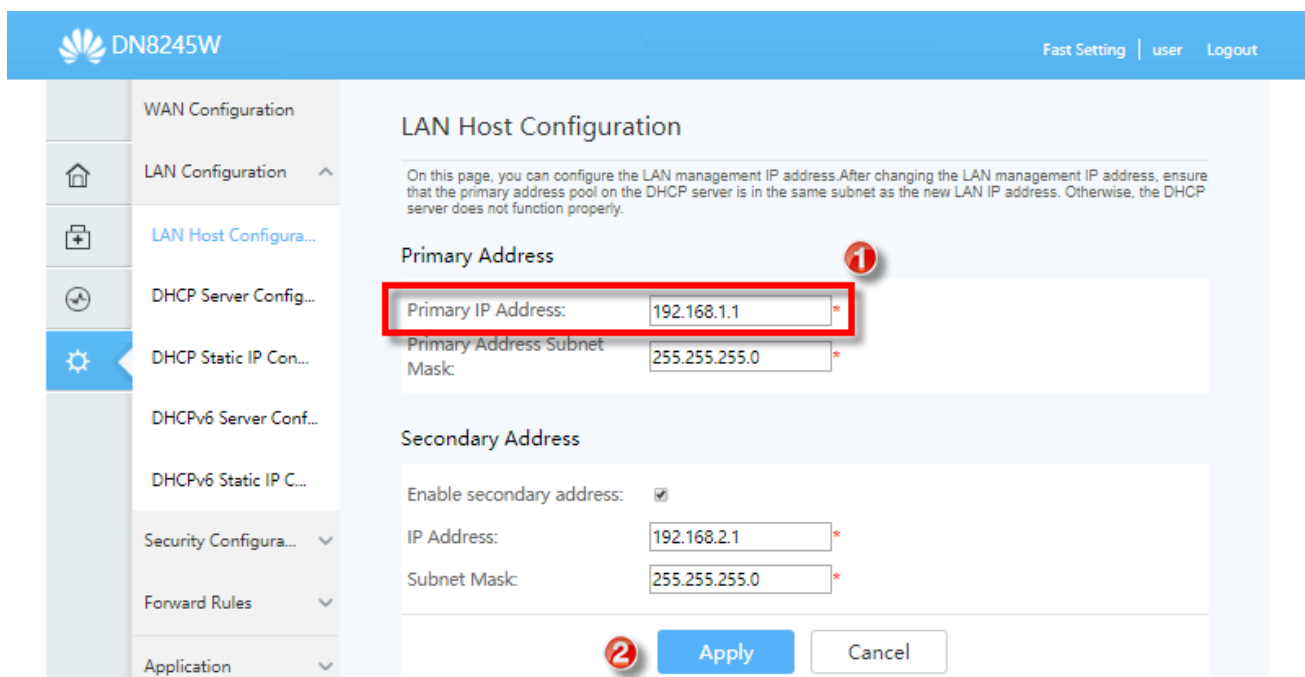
DN8245W

Fast Setting | user Logout

WAN Configuration

LAN Configuration

LAN Host Configura...

DHCP Server Config...

DHCP Static IP Con...

DHCPv6 Server Conf...

DHCPv6 Static IP C...

Security Configura...

Forward Rules

Application

LAN Host Configuration

On this page, you can configure the LAN management IP address.After changing the LAN management IP address, ensure that the primary address pool on the DHCP server is in the same subnet as the new LAN IP address. Otherwise, the DHCP server does not function properly.

Primary Address

1

Primary IP Address: 192.168.1.1 *

Primary Address Subnet Mask: 255.255.255.0 *

Secondary Address

Enable secondary address:

IP Address: 192.168.2.1 *

Subnet Mask: 255.255.255.0 *

2

Apply

Cancel